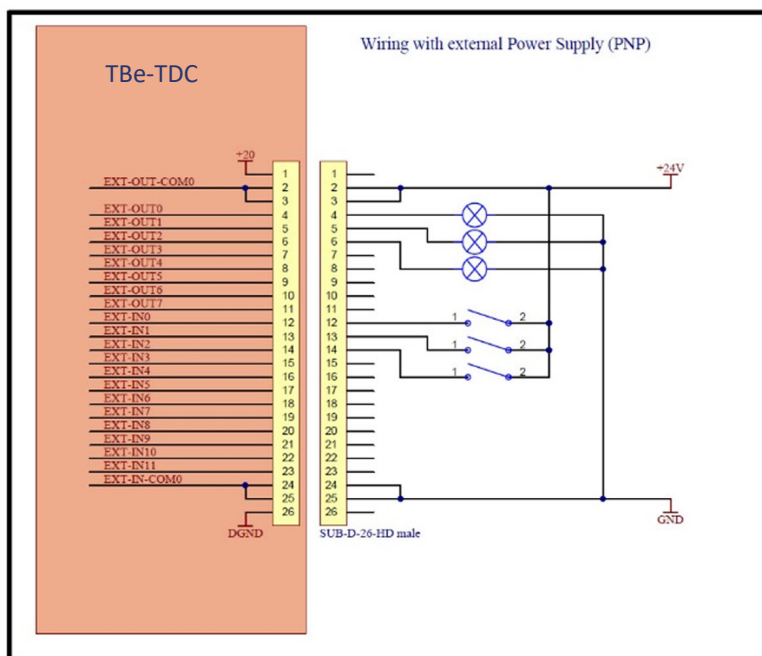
Wiring with external Power Supply (PNP)

TBe-TDC

+20

EXT-OUT-COM0
EXT-OUT0
EXT-OUT1
EXT-OUT2
EXT-OUT3
EXT-OUT4
EXT-OUT5
EXT-OUT6
EXT-OUT7
EXT-IN0
EXT-IN1
EXT-IN2
EXT-IN3
EXT-IN4
EXT-IN5
EXT-IN6
EXT-IN7
EXT-IN8
EXT-IN9
EXT-IN10
EXT-IN11
EXT-IN-COM0

1
2
3
4
5
6
7
8
9
10
11
12
13
14
15
16
17
18
19
20
21
22
23
24
25
26

DGND

1
2
3
4
5
6
7
8
9
10
11
12
13
14
15
16
17
18
19
20
21
22
23
24
25
26

SUB-D-26-HD male

+24V

1 2
1 2
1 2

GND